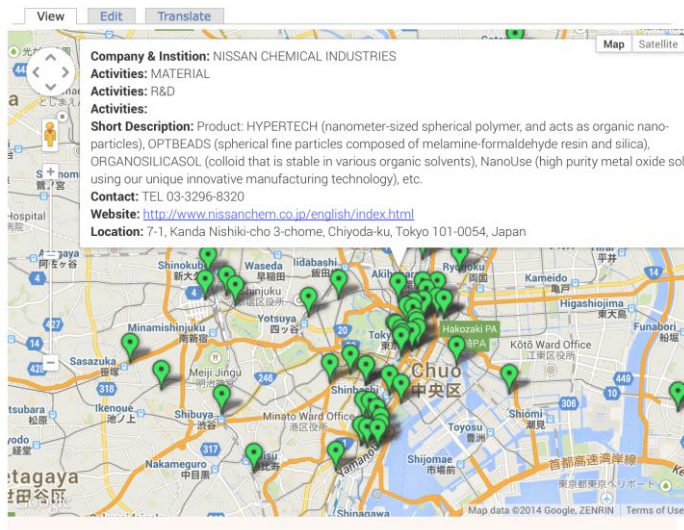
View Edit Translate

Map Satellite

Company & Instition: NISSAN CHEMICAL INDUSTRIES
Activities: MATERIAL
Activities: R&D
Activities:
Short Description: Product: HYPERTECH (nanometer-sized spherical polymer, and acts as organic nanoparticles), OPTBEADS (spherical fine particles composed of melamine-formaldehyde resin and silica), ORGANOSILICASOL (colloid that is stable in various organic solvents), NanoUse (high purity metal oxide sol using our unique innovative manufacturing technology), etc.
Contact: TEL 03-3296-8320
Website: http://www.nissanchem.co.jp/english/index.html
Location: 7-1, Kanda Nishiki-cho 3-chome, Chiyoda-ku, Tokyo 101-0054, Japan

Shinokubo
新大久保
Waseda
早稲田
Iidabashi
飯田橋
Ryogoku
Shinjuku
Kameido
亀戸
Yotsuya
四ツ谷
Higashiojima
東大島
Minamishinjuku
Hakozaki PA
Sasazuka
笹塚
Kōtō Ward Office
江東区役所
Chuo
中央区
Shimbashi
Ikebukuro
Minato Ward Office
港区役所
Shibuya
渋谷
Shioimi
Shijonome
市場前
首都高速湾岸線
東京都市
etagaya
田谷区
Shinagawa
Map data ©2014 Google, ZENRIN Terms of Use